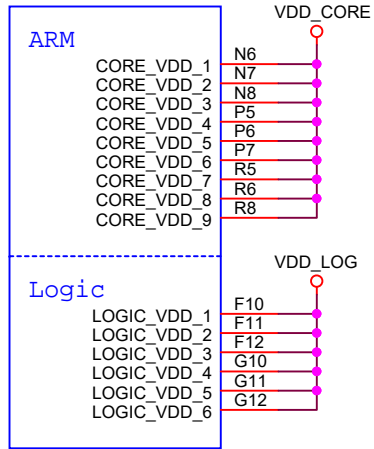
VDD_CORE

ARM

CORE_VDD_1 N6
CORE_VDD_2 N7
CORE_VDD_3 N8
CORE_VDD_4 P5
CORE_VDD_5 P6
CORE_VDD_6 P7
CORE_VDD_7 R5
CORE_VDD_8 R6
CORE_VDD_9 R8

VDD_LOG

Logic

LOGIC_VDD_1 F10
LOGIC_VDD_2 F11
LOGIC_VDD_3 F12
LOGIC_VDD_4 G10
LOGIC_VDD_5 G11
LOGIC_VDD_6 G12